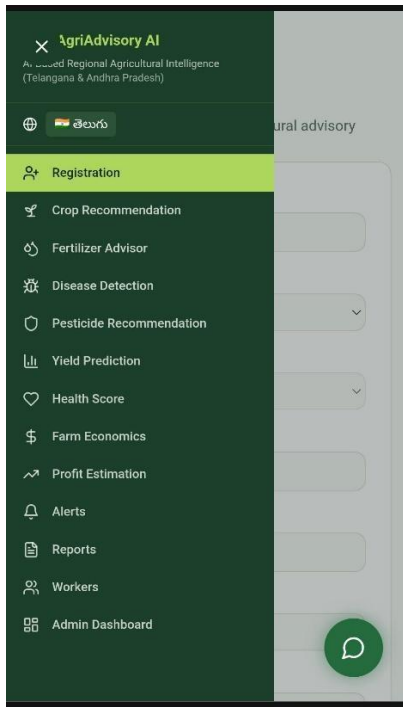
AgriAdvisory AI
A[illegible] Based Regional Agricultural Intelligence (Telangana & Andhra Pradesh)

తెలుగు

ural advisory

Registration
Crop Recommendation
Fertilizer Advisor
Disease Detection
Pesticide Recommendation
Yield Prediction
Health Score
Farm Economics
Profit Estimation
Alerts
Reports
Workers
Admin Dashboard